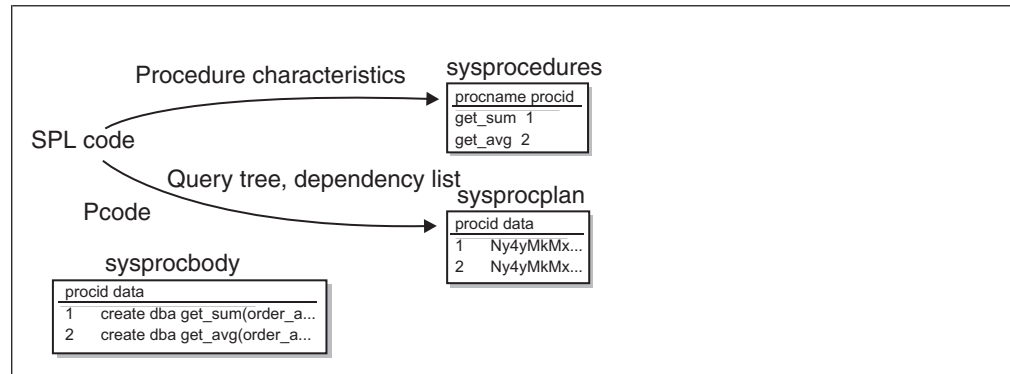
Procedure characteristics

sysprocedures

| procname | procid |
|---|---|
| get_sum | 1 |
| get_avg | 2 |

SPL code

Query tree, dependency list

Pcode

sysprocplan

| procid | data |
|---|---|
| 1 | Ny4yMkMx... |
| 2 | Ny4yMkMx... |

sysprocbody

| procid | data |
|---|---|
| 1 | create dba get_sum(order_a... |
| 2 | create dba get_avg(order_a... |